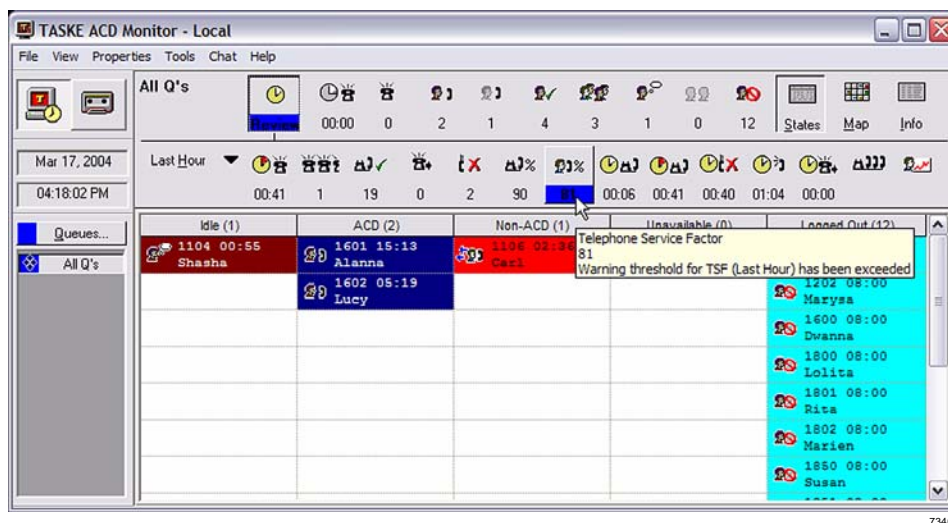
TASKE ACD Monitor - Local

File View Properties Tools Chat Help

All Q's

00:00 0 2 1 4 3 1 0 12

States Map Info

Mar 17, 2004

04:18:02 PM

Last Hour

00:41 1 19 0 2 90 81 00:06 00:41 00:40 01:04 00:00

Queues...

All Q's

| Idle (1) | ACD (2) | Non-ACD (1) | Unavailable (0) | Logged Out (12) |
|---|---|---|---|---|
| 1104 00:55 Shasha | 1601 15:13 Alanna | 1106 02:36 Carl | | |
| | 1602 05:19 Lucy | | | 1202 08:00 Marysa |
| | | | | 1600 08:00 Dwanna |
| | | | | 1800 08:00 Lolita |
| | | | | 1801 08:00 Rita |
| | | | | 1802 08:00 Marien |
| | | | | 1850 08:00 Susan |

Telephone Service Factor
81
Warning threshold for TSF (Last Hour) has been exceeded

734